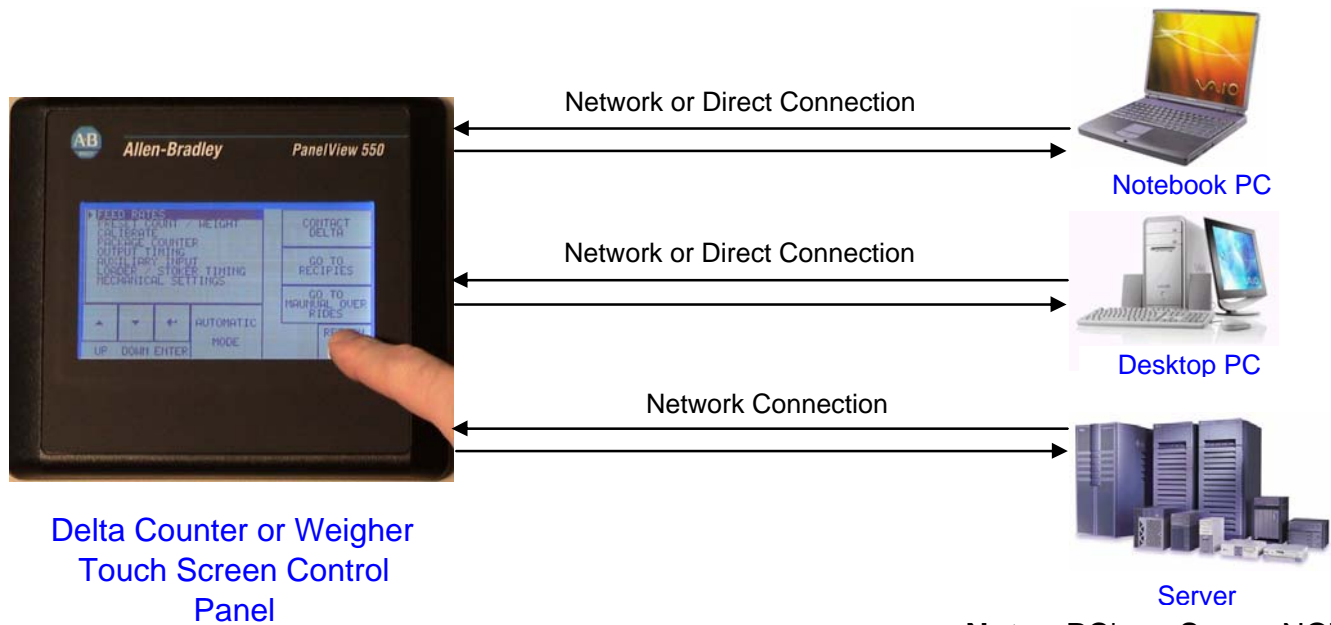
AB Allen-Bradley PanelView 550

FEED RATES
PRESET COUNT / WEIGHT
CALIBRATE
PACKAGE COUNTER
OUTPUT TIMING
AUXILIARY INPUT
LOADER / STOKER TIMING
MECHANICAL SETTINGS

CONTACT DELTA

GO TO RECIPIES

GO TO MANUAL OVER RIDES

AUTOMATIC MODE

UP DOWN ENTER

RE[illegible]

Network or Direct Connection

Notebook PC

Network or Direct Connection

Desktop PC

Network Connection

Server

Delta Counter or Weigher Touch Screen Control Panel

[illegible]